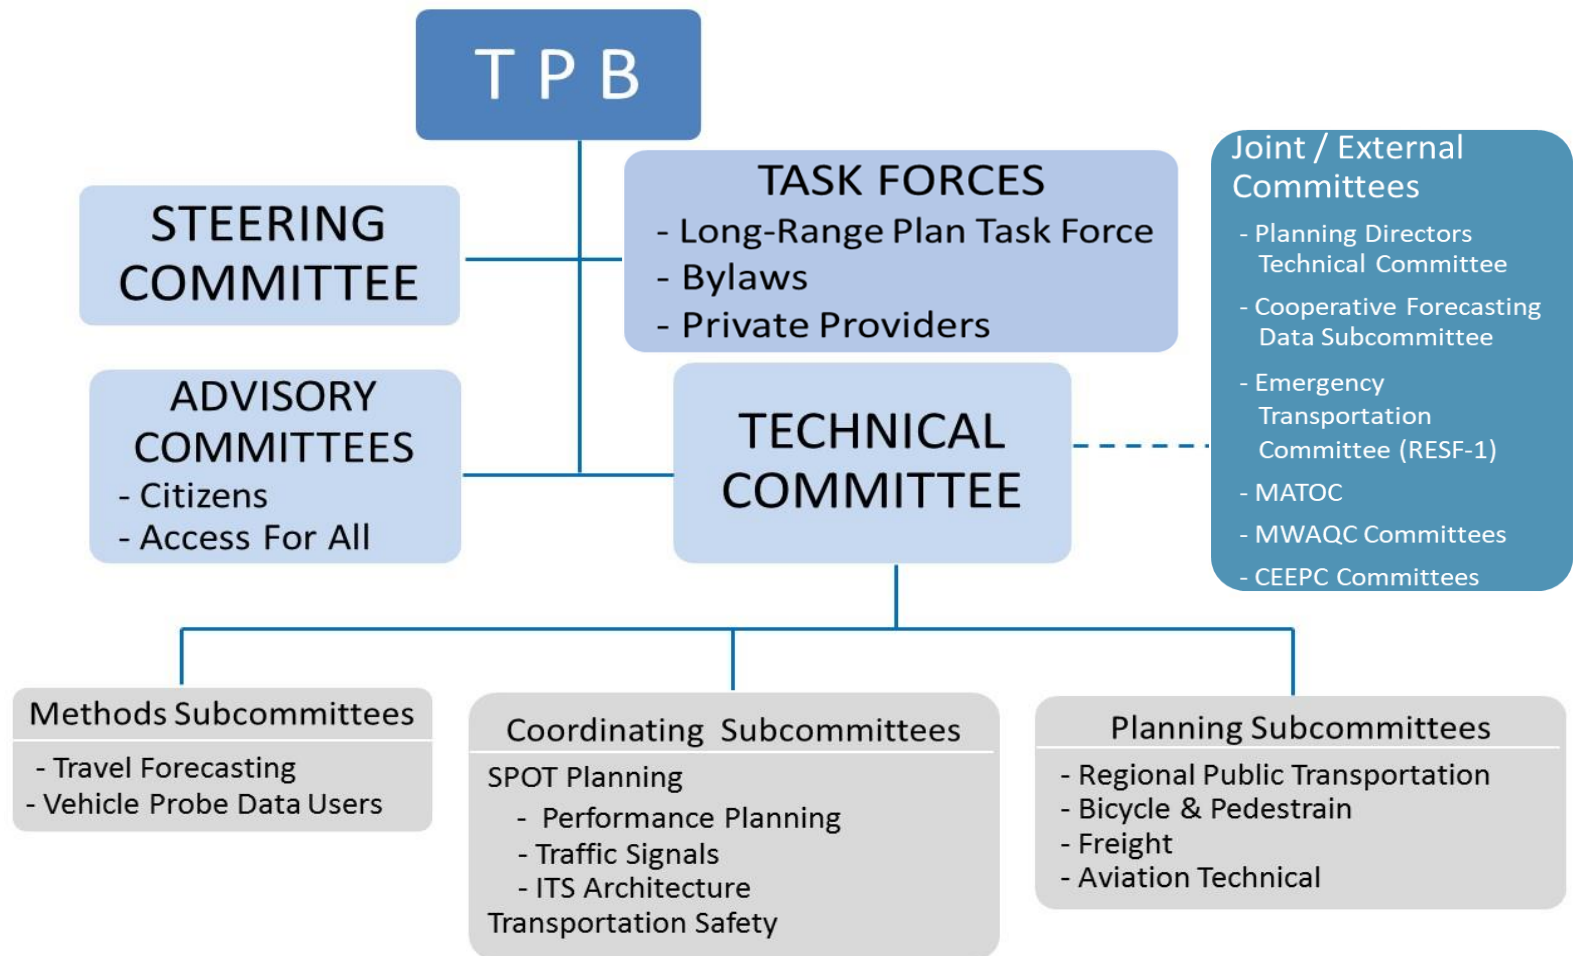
T P B

STEERING COMMITTEE

TASK FORCES
- Long-Range Plan Task Force
- Bylaws
- Private Providers

Joint / External Committees
- Planning Directors Technical Committee
- Cooperative Forecasting Data Subcommittee
- Emergency Transportation Committee (RESF-1)
- MATOC
- MWAQC Committees
- CEEPC Committees

ADVISORY COMMITTEES
- Citizens
- Access For All

TECHNICAL COMMITTEE

Methods Subcommittees
- Travel Forecasting
- Vehicle Probe Data Users

Coordinating Subcommittees
SPOT Planning
- Performance Planning
- Traffic Signals
- ITS Architecture
Transportation Safety

Planning Subcommittees
- Regional Public Transportation
- Bicycle & Pedestrain
- Freight
- Aviation Technical